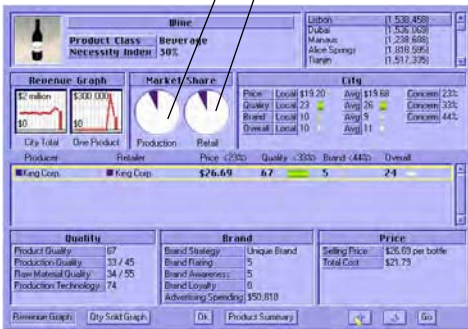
Wine

Product Class Beverage
Necessity Index 50%

Lisbon (1,538,458)
Dubai (1,536,063)
Manaus (1,238,608)
Alice Springs (1,818,595)
Tianjin (1,517,335)

Revenue Graph
$2 million
$0
City Total
$300,000
$0
One Product

Market Share
Production
Retail

City
| | | | | | | |
|---|---|---|---|---|---|---|
| Price | Local | $19.20 | Avg | $19.68 | Concern | 23% |
| Quality | Local | 23 | Avg | 26 | Concern | 33% |
| Brand | Local | 10 | Avg | 9 | Concern | 44% |
| Overall | Local | 10 | Avg | 11 | | |

| Producer | Retailer | Price (23%) | Quality (33%) | Brand (44%) | Overall |
|---|---|---|---|---|---|
| King Corp. | King Corp. | $26.69 | 67 | 5 | 24 |

Quality
| | |
|---|---|
| Product Quality | 67 |
| Production Quality | 33 / 45 |
| Raw Material Quality | 34 / 55 |
| Production Technology | 74 |

Brand
| | |
|---|---|
| Brand Strategy | Unique Brand |
| Brand Rating | 5 |
| Brand Awareness | 5 |
| Brand Loyalty | 0 |
| Advertising Spending | $50,818 |

Price
| | |
|---|---|
| Selling Price | $26.69 per bottle |
| Total Cost | $21.79 |

Revenue Graph
Qty Sold Graph
Ok
Product Summary
Go